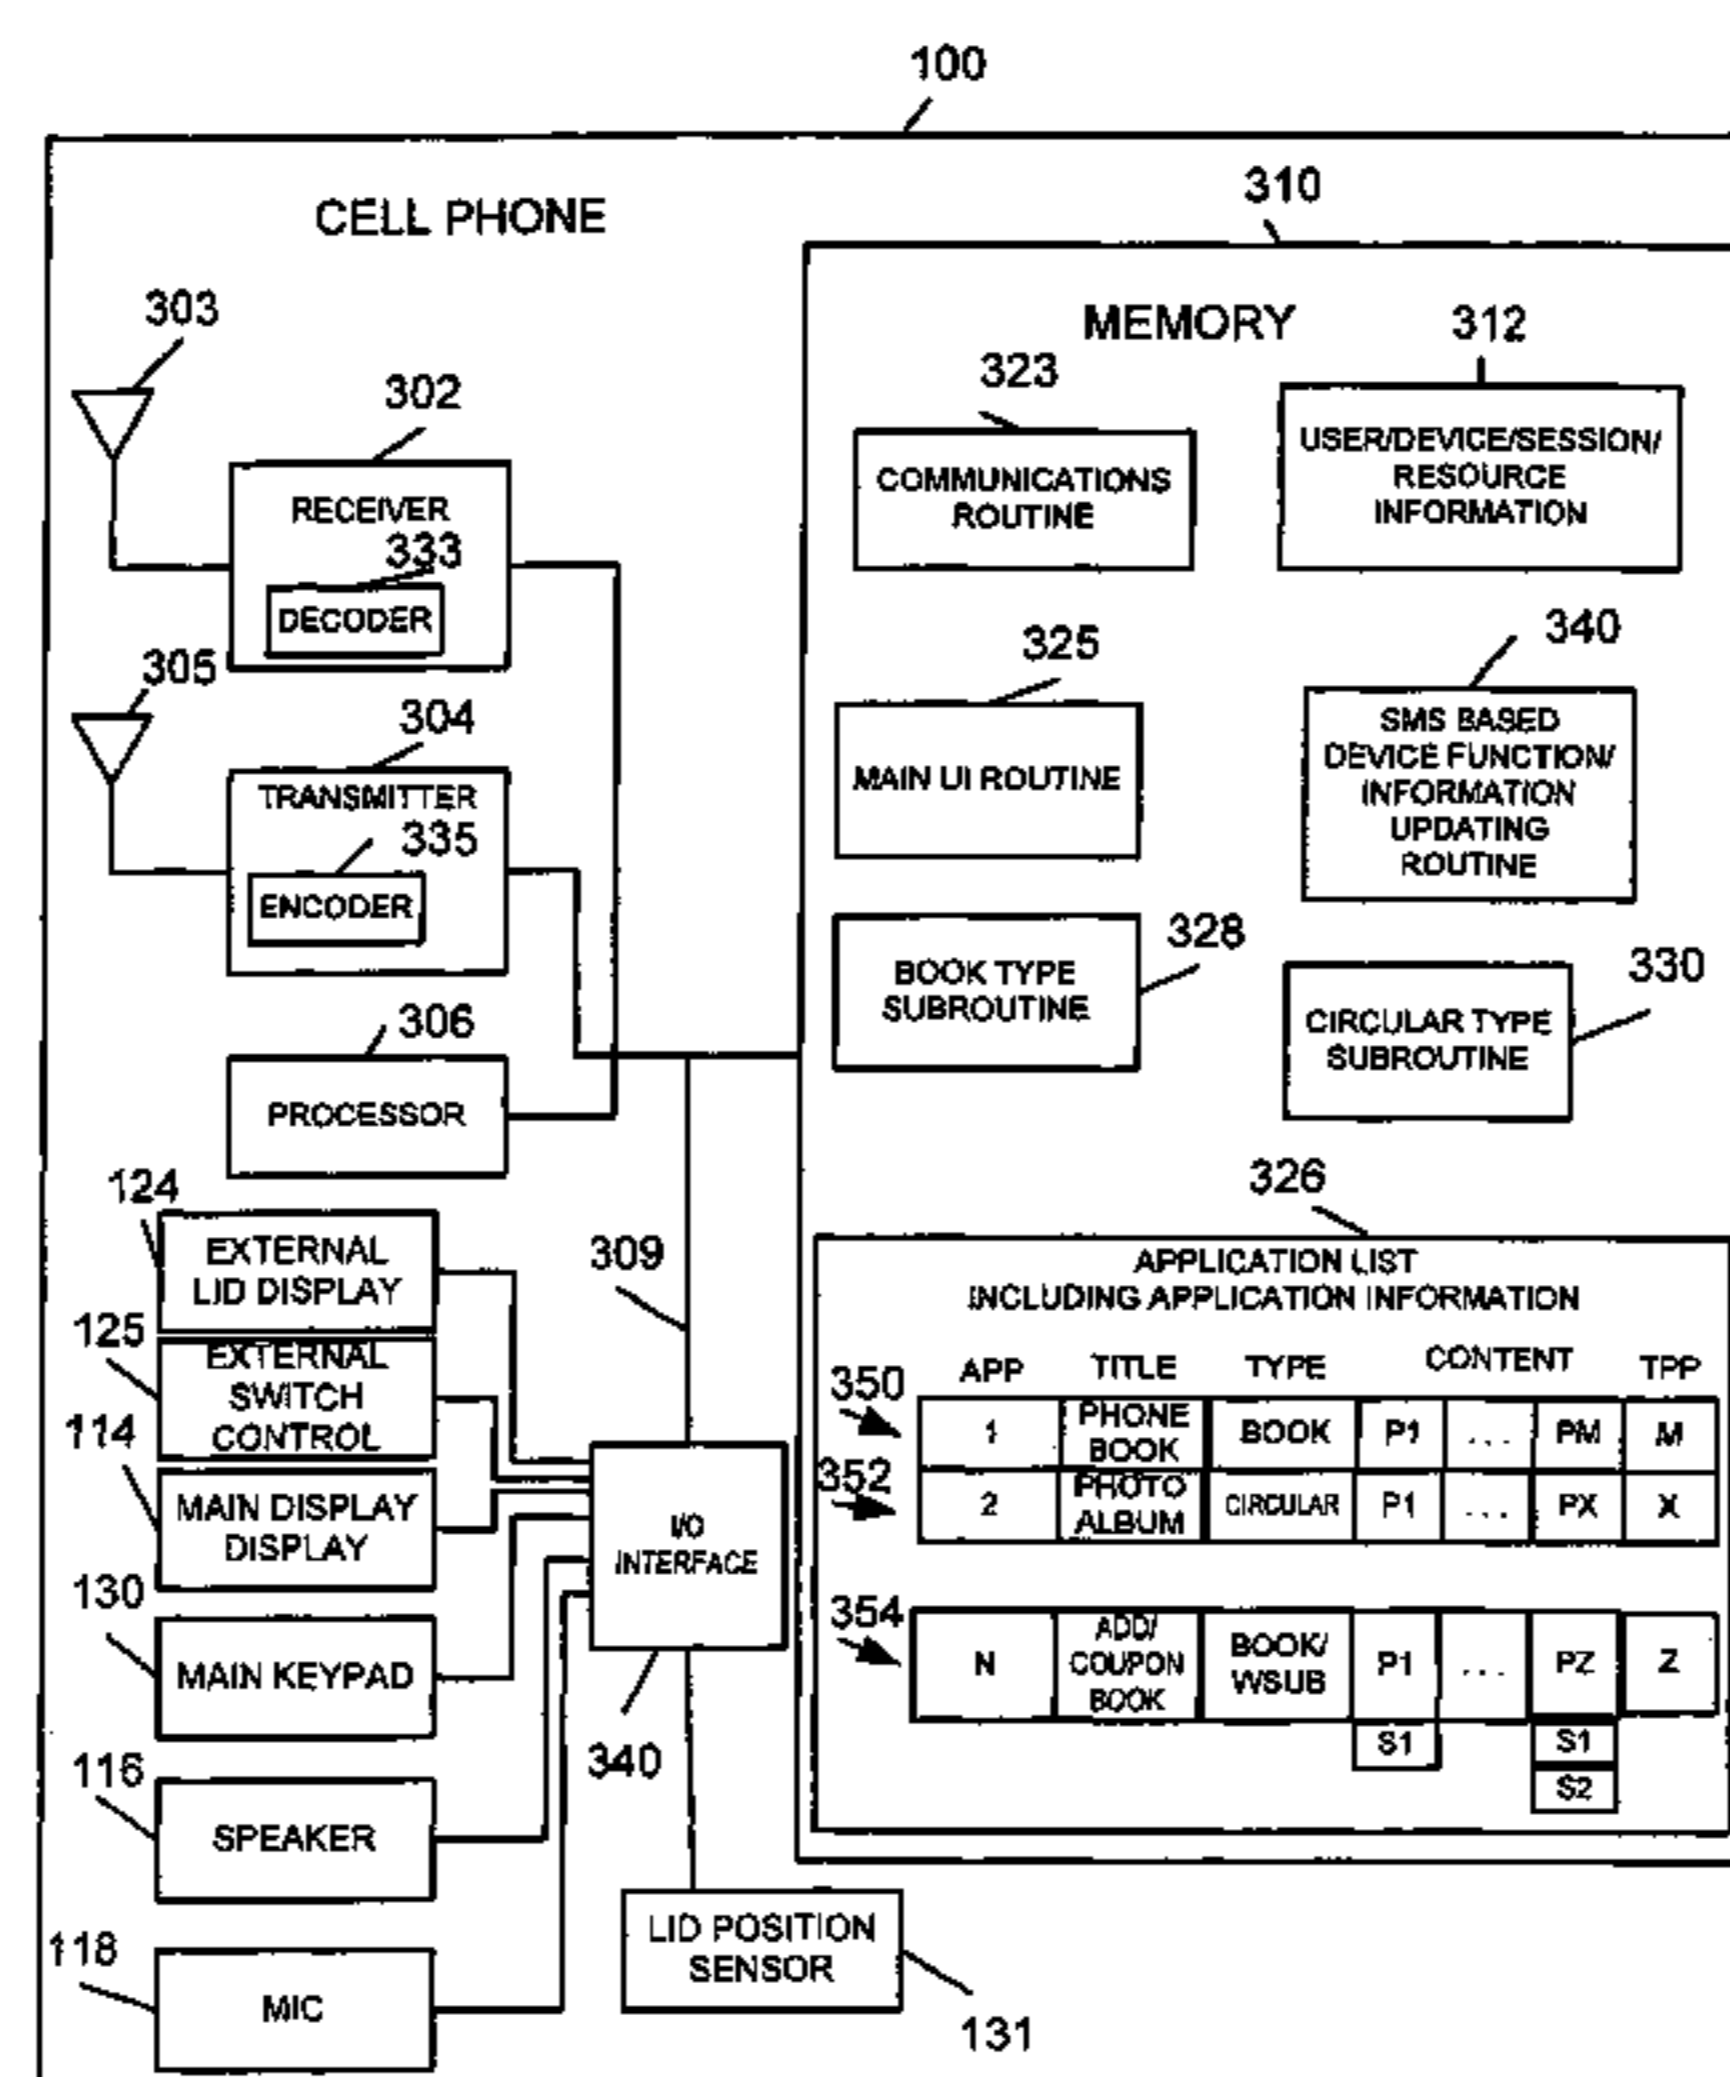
100

CELL PHONE

310

MEMORY

312

323

COMMUNICATIONS ROUTINE

USER/DEVICE/SESSION/ RESOURCE INFORMATION

303

302

RECEIVER

333

DECODER

305

304

TRANSMITTER

335

ENCODER

306

PROCESSOR

325

MAIN UI ROUTINE

340

SMS BASED DEVICE FUNCTION/ INFORMATION UPDATING ROUTINE

328

BOOK TYPE SUBROUTINE

330

CIRCULAR TYPE SUBROUTINE

326

APPLICATION LIST INCLUDING APPLICATION INFORMATION

| APP | TITLE | TYPE | CONTENT | | | TPP |
|---|---|---|---|---|---|---|
| 1 | PHONE BOOK | BOOK | P1 | ... | PM | M |
| 2 | PHOTO ALBUM | CIRCULAR | P1 | ... | PX | X |
| N | ADD/ COUPON BOOK | BOOK/ WSUB | P1 | ... | PZ | Z |
| | | | S1 | | S1 | |
| | | | | | S2 | |

350

352

354

124

EXTERNAL LID DISPLAY

125

EXTERNAL SWITCH CONTROL

114

MAIN DISPLAY DISPLAY

130

MAIN KEYPAD

116

SPEAKER

118

MIC

309

I/O INTERFACE

340

LID POSITION SENSOR

131